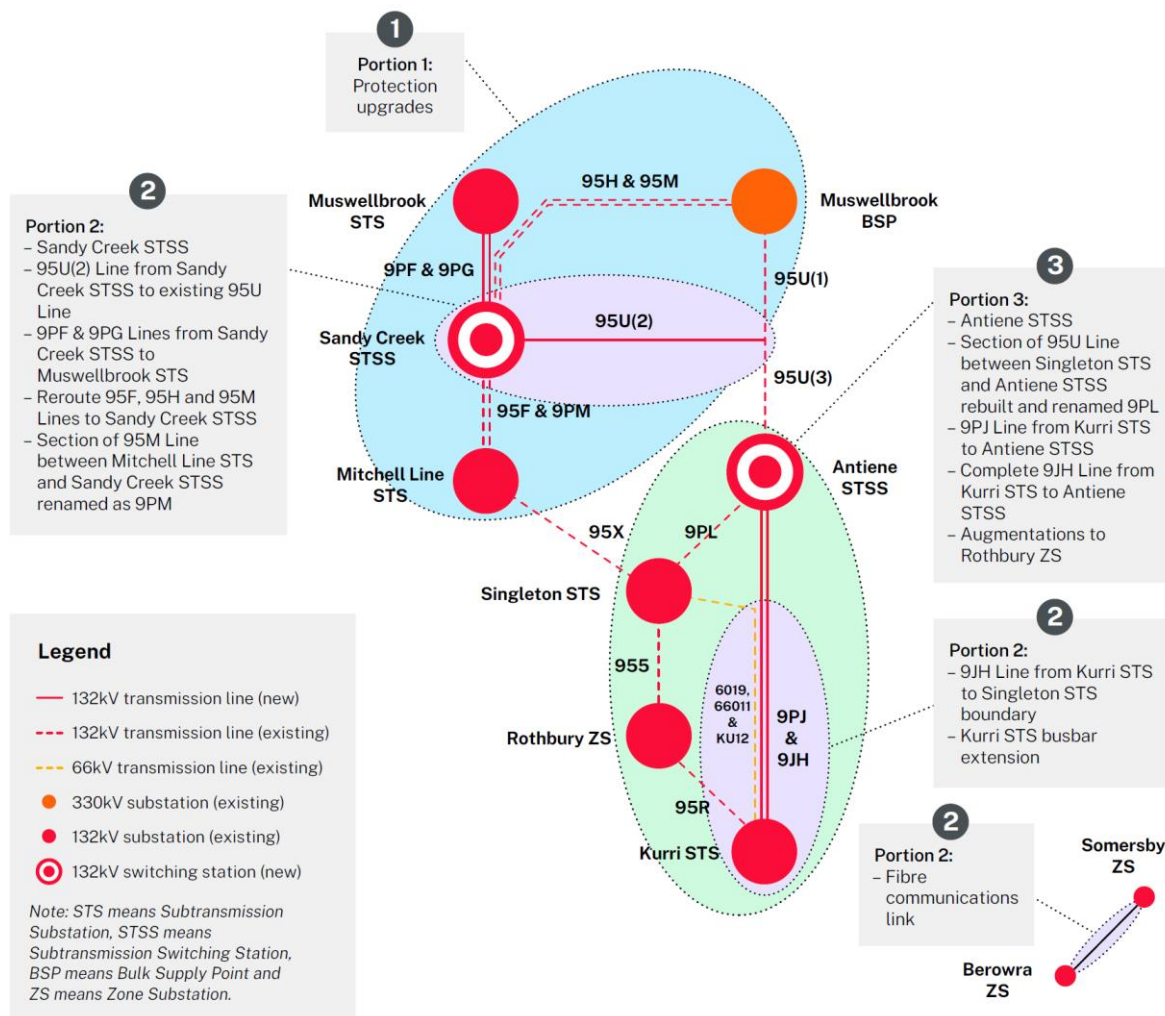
1

Portion 1:
Protection upgrades

2

Portion 2:
– Sandy Creek STSS
– 95U(2) Line from Sandy Creek STSS to existing 95U Line
– 9PF & 9PG Lines from Sandy Creek STSS to Muswellbrook STS
– Reroute 95F, 95H and 95M Lines to Sandy Creek STSS
– Section of 95M Line between Mitchell Line STS and Sandy Creek STSS renamed as 9PM

Muswellbrook STS

95H & 95M

Muswellbrook BSP

9PF & 9PG

95U(1)

Sandy Creek STSS

95U(2)

95U(3)

95F & 9PM

Mitchell Line STS

Antiene STSS

95X

9PL

Singleton STS

955

6019, 66011 & KU12

9PJ & 9JH

Rothbury ZS

95R

Kurri STS

3

Portion 3:
– Antiene STSS
– Section of 95U Line between Singleton STS and Antiene STSS rebuilt and renamed 9PL
– 9PJ Line from Kurri STS to Antiene STSS
– Complete 9JH Line from Kurri STS to Antiene STSS
– Augmentations to Rothbury ZS

2

Portion 2:
– 9JH Line from Kurri STS to Singleton STS boundary
– Kurri STS busbar extension

2

Portion 2:
– Fibre communications link

Somersby ZS

Berowra ZS

Legend

132kV transmission line (new)

132kV transmission line (existing)

66kV transmission line (existing)

330kV substation (existing)

132kV substation (existing)

132kV switching station (new)

Note: STS means Subtransmission Substation, STSS means Subtransmission Switching Station, BSP means Bulk Supply Point and ZS means Zone Substation.